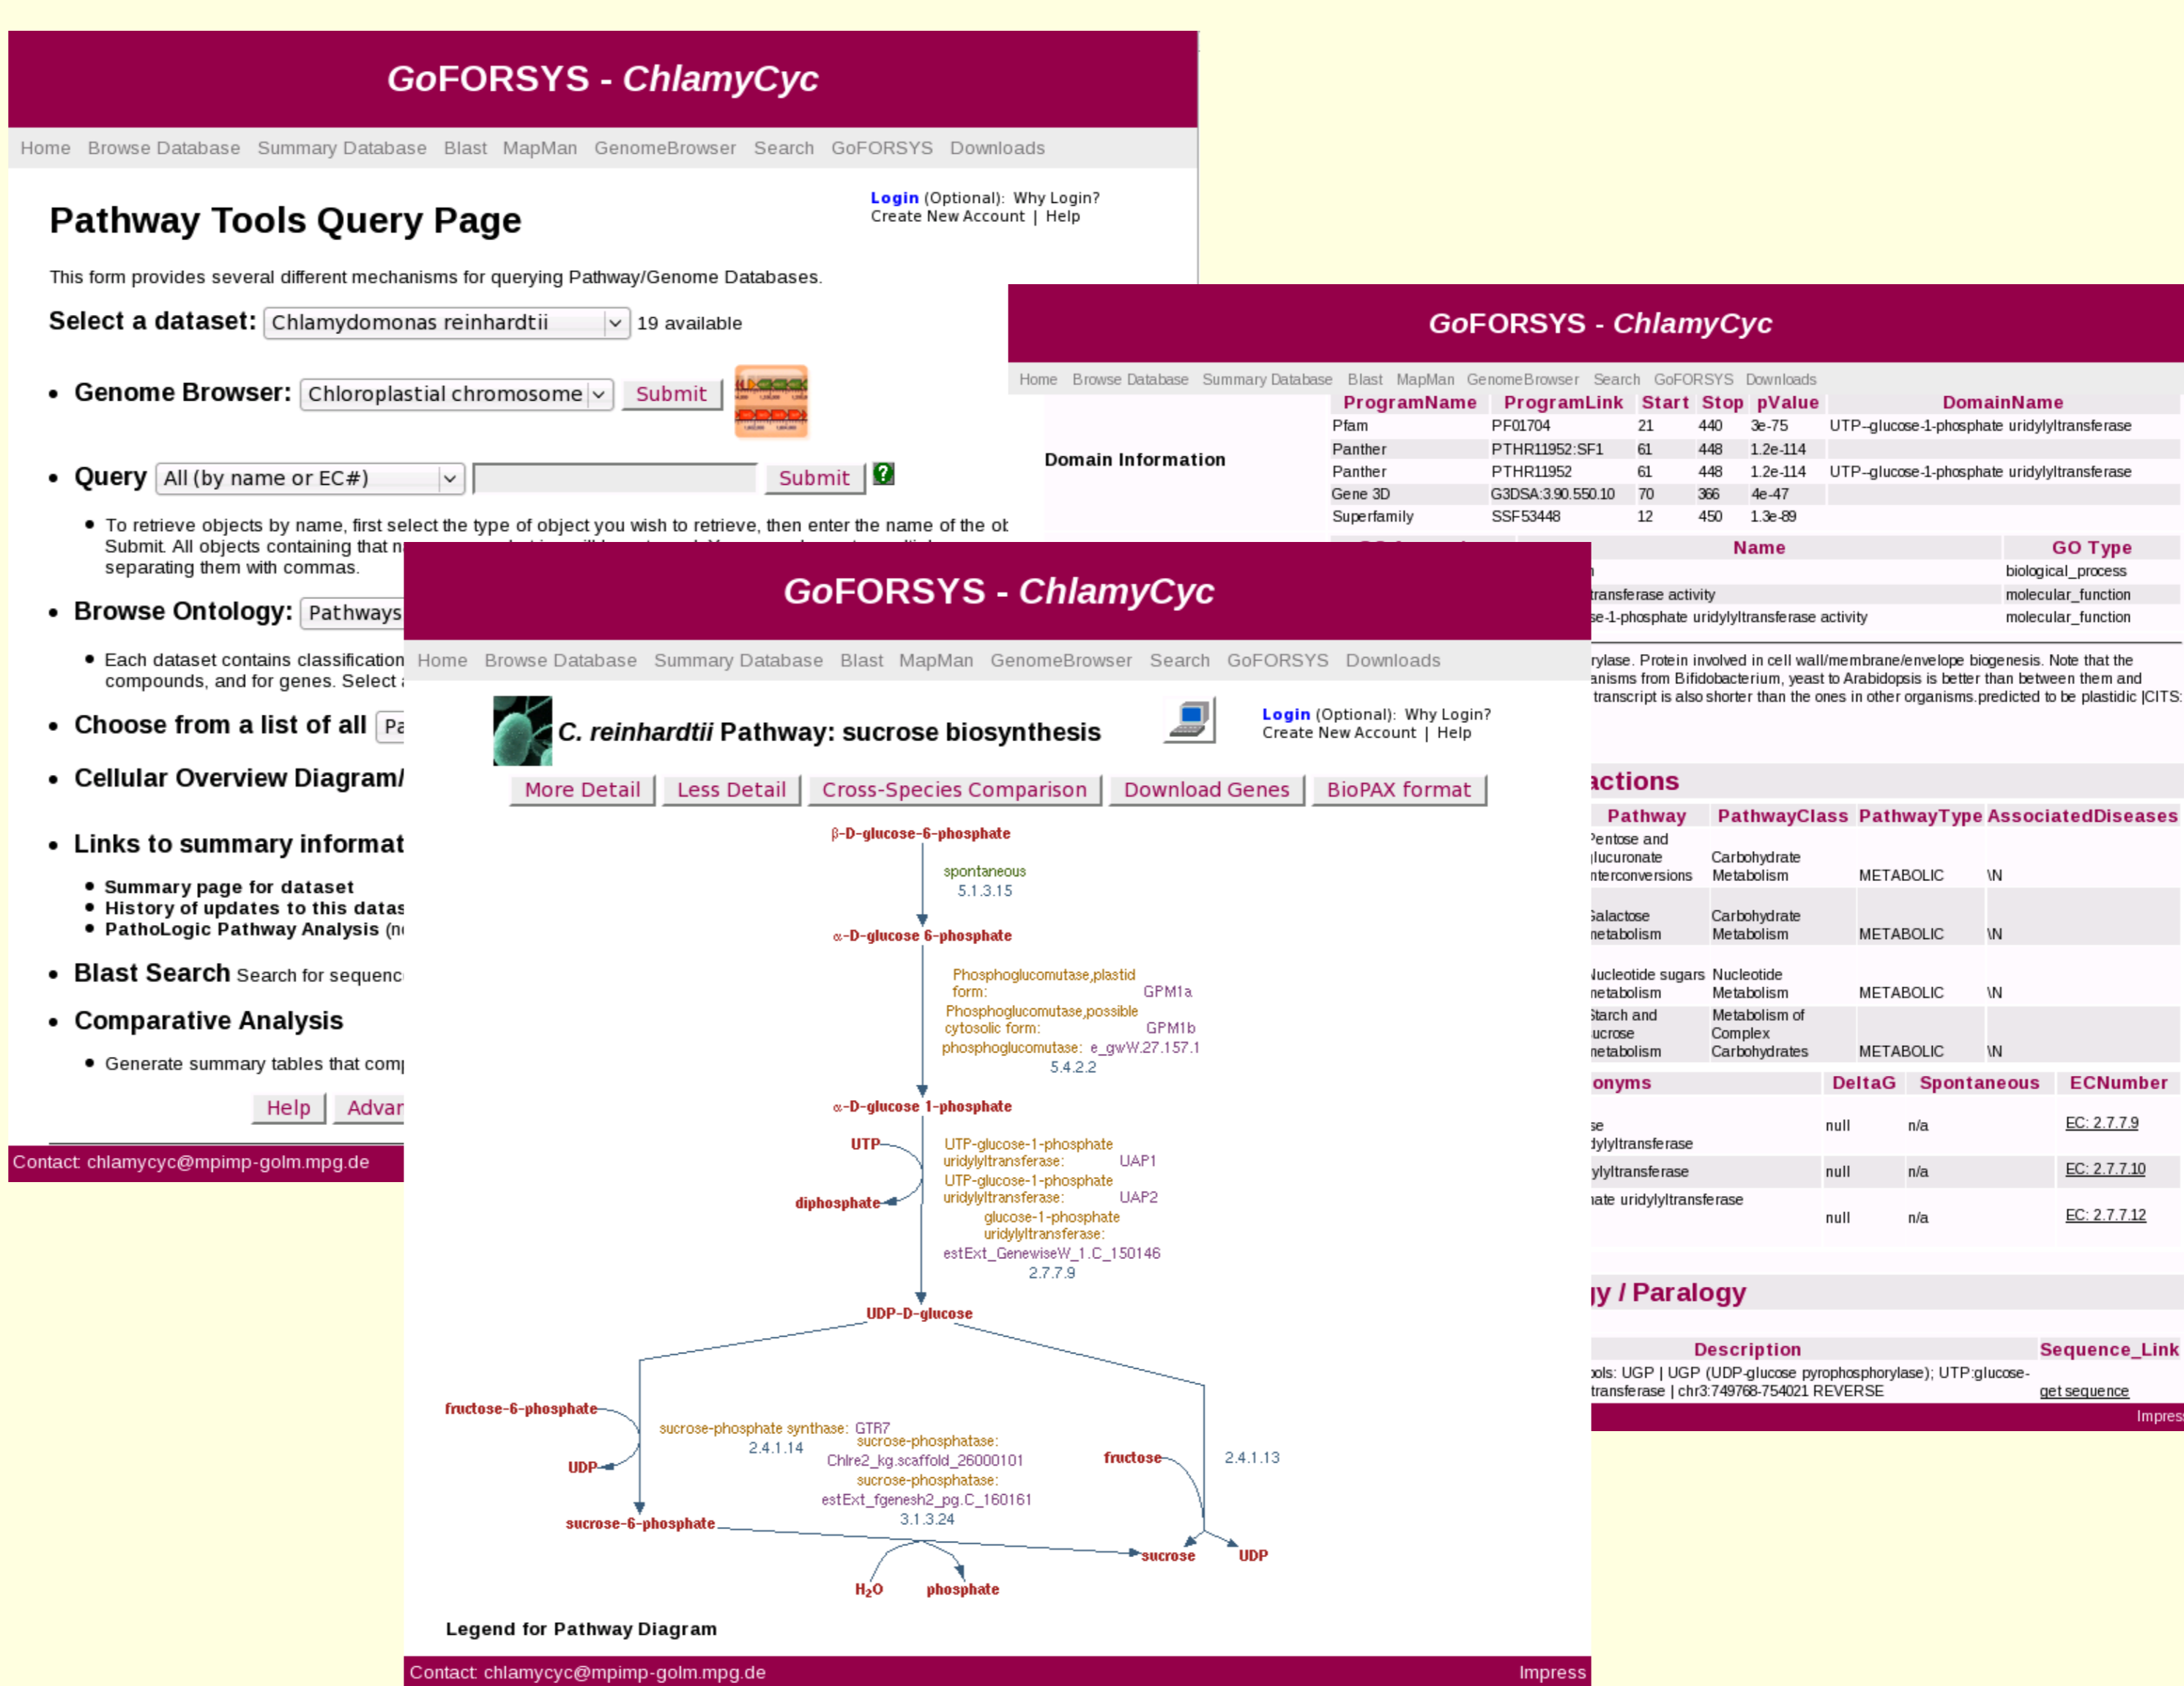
GoFORSYS - ChlamyCyc

Home Browse Database Summary Database Blast MapMan GenomeBrowser Search GoFORSYS Downloads

Pathway Tools Query Page

Login (Optional): Why Login?
Create New Account | Help

This form provides several different mechanisms for querying Pathway/Genome Databases.

Select a dataset: Chlamydomonas reinhardtii 19 available

• Genome Browser: Chloroplastial chromosome Submit

• Query All (by name or EC#) Submit

• To retrieve objects by name, first select the type of object you wish to retrieve, then enter the name of the ot Submit. All objects containing that n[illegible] separating them with commas.

• Browse Ontology: Pathways

• Each dataset contains classification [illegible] compounds, and for genes. Select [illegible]

• Choose from a list of all Pa

• Cellular Overview Diagram/

• Links to summary informat

• Summary page for dataset
• History of updates to this datas
• PathoLogic Pathway Analysis (n

• Blast Search Search for sequenc

• Comparative Analysis

• Generate summary tables that com

Help Advar

Contact: chlamycyc@mpimp-golm.mpg.de

GoFORSYS - ChlamyCyc

Home Browse Database Summary Database Blast MapMan GenomeBrowser Search GoFORSYS Downloads

Domain Information

| ProgramName | ProgramLink | Start | Stop | pValue | DomainName |
|---|---|---|---|---|---|
| Pfam | PF01704 | 21 | 440 | 3e-75 | UTP--glucose-1-phosphate uridylyltransferase |
| Panther | PTHR11952:SF1 | 61 | 448 | 1.2e-114 | |
| Panther | PTHR11952 | 61 | 448 | 1.2e-114 | UTP--glucose-1-phosphate uridylyltransferase |
| Gene 3D | G3DSA:3.90.550.10 | 70 | 366 | 4e-47 | |
| Superfamily | SSF53448 | 12 | 450 | 1.3e-89 | |

| Name | GO Type |
|---|---|
| n | biological_process |
| transferase activity | molecular_function |
| se-1-phosphate uridylyltransferase activity | molecular_function |

rylase. Protein involved in cell wall/membrane/envelope biogenesis. Note that the anisms from Bifidobacterium, yeast to Arabidopsis is better than between them and transcript is also shorter than the ones in other organisms.predicted to be plastidic |CITS:

actions

| Pathway | PathwayClass | PathwayType | AssociatedDiseases |
|---|---|---|---|
| Pentose and lucuronate nterconversions | Carbohydrate Metabolism | METABOLIC | \N |
| Galactose netabolism | Carbohydrate Metabolism | METABOLIC | \N |
| Nucleotide sugars netabolism | Nucleotide Metabolism | METABOLIC | \N |
| Starch and ucrose netabolism | Metabolism of Complex Carbohydrates | METABOLIC | \N |

| onyms | DeltaG | Spontaneous | ECNumber |
|---|---|---|---|
| se dylyltransferase | null | n/a | EC: 2.7.7.9 |
| ylyltransferase | null | n/a | EC: 2.7.7.10 |
| ate uridylyltransferase | null | n/a | EC: 2.7.7.12 |

y / Paralogy

| Description | Sequence_Link |
|---|---|
| ols: UGP \| UGP (UDP-glucose pyrophosphorylase); UTP:glucose-transferase \| chr3:749768-754021 REVERSE | get sequence |

Impres

GoFORSYS - ChlamyCyc

Home Browse Database Summary Database Blast MapMan GenomeBrowser Search GoFORSYS Downloads

C. reinhardtii Pathway: sucrose biosynthesis

Login (Optional): Why Login?
Create New Account | Help

More Detail Less Detail Cross-Species Comparison Download Genes BioPAX format

β-D-glucose-6-phosphate
spontaneous
5.1.3.15
α-D-glucose 6-phosphate
Phosphoglucomutase,plastid form: GPM1a
Phosphoglucomutase,possible cytosolic form: GPM1b
phosphoglucomutase: e_gwW.27.157.1
5.4.2.2
α-D-glucose 1-phosphate
UTP
diphosphate
UTP-glucose-1-phosphate uridylyltransferase: UAP1
UTP-glucose-1-phosphate uridylyltransferase: UAP2
glucose-1-phosphate uridylyltransferase: estExt_GenewiseW_1.C_150146
2.7.7.9
UDP-D-glucose
fructose-6-phosphate
UDP
sucrose-phosphate synthase: GTR7
2.4.1.14
sucrose-phosphatase: Chlre2_kg.scaffold_26000101
sucrose-phosphatase: estExt_fgenesh2_pg.C_160161
3.1.3.24
fructose
2.4.1.13
sucrose-6-phosphate
sucrose
UDP
$H_2O$
phosphate

Legend for Pathway Diagram

Contact: chlamycyc@mpimp-golm.mpg.de
Impress